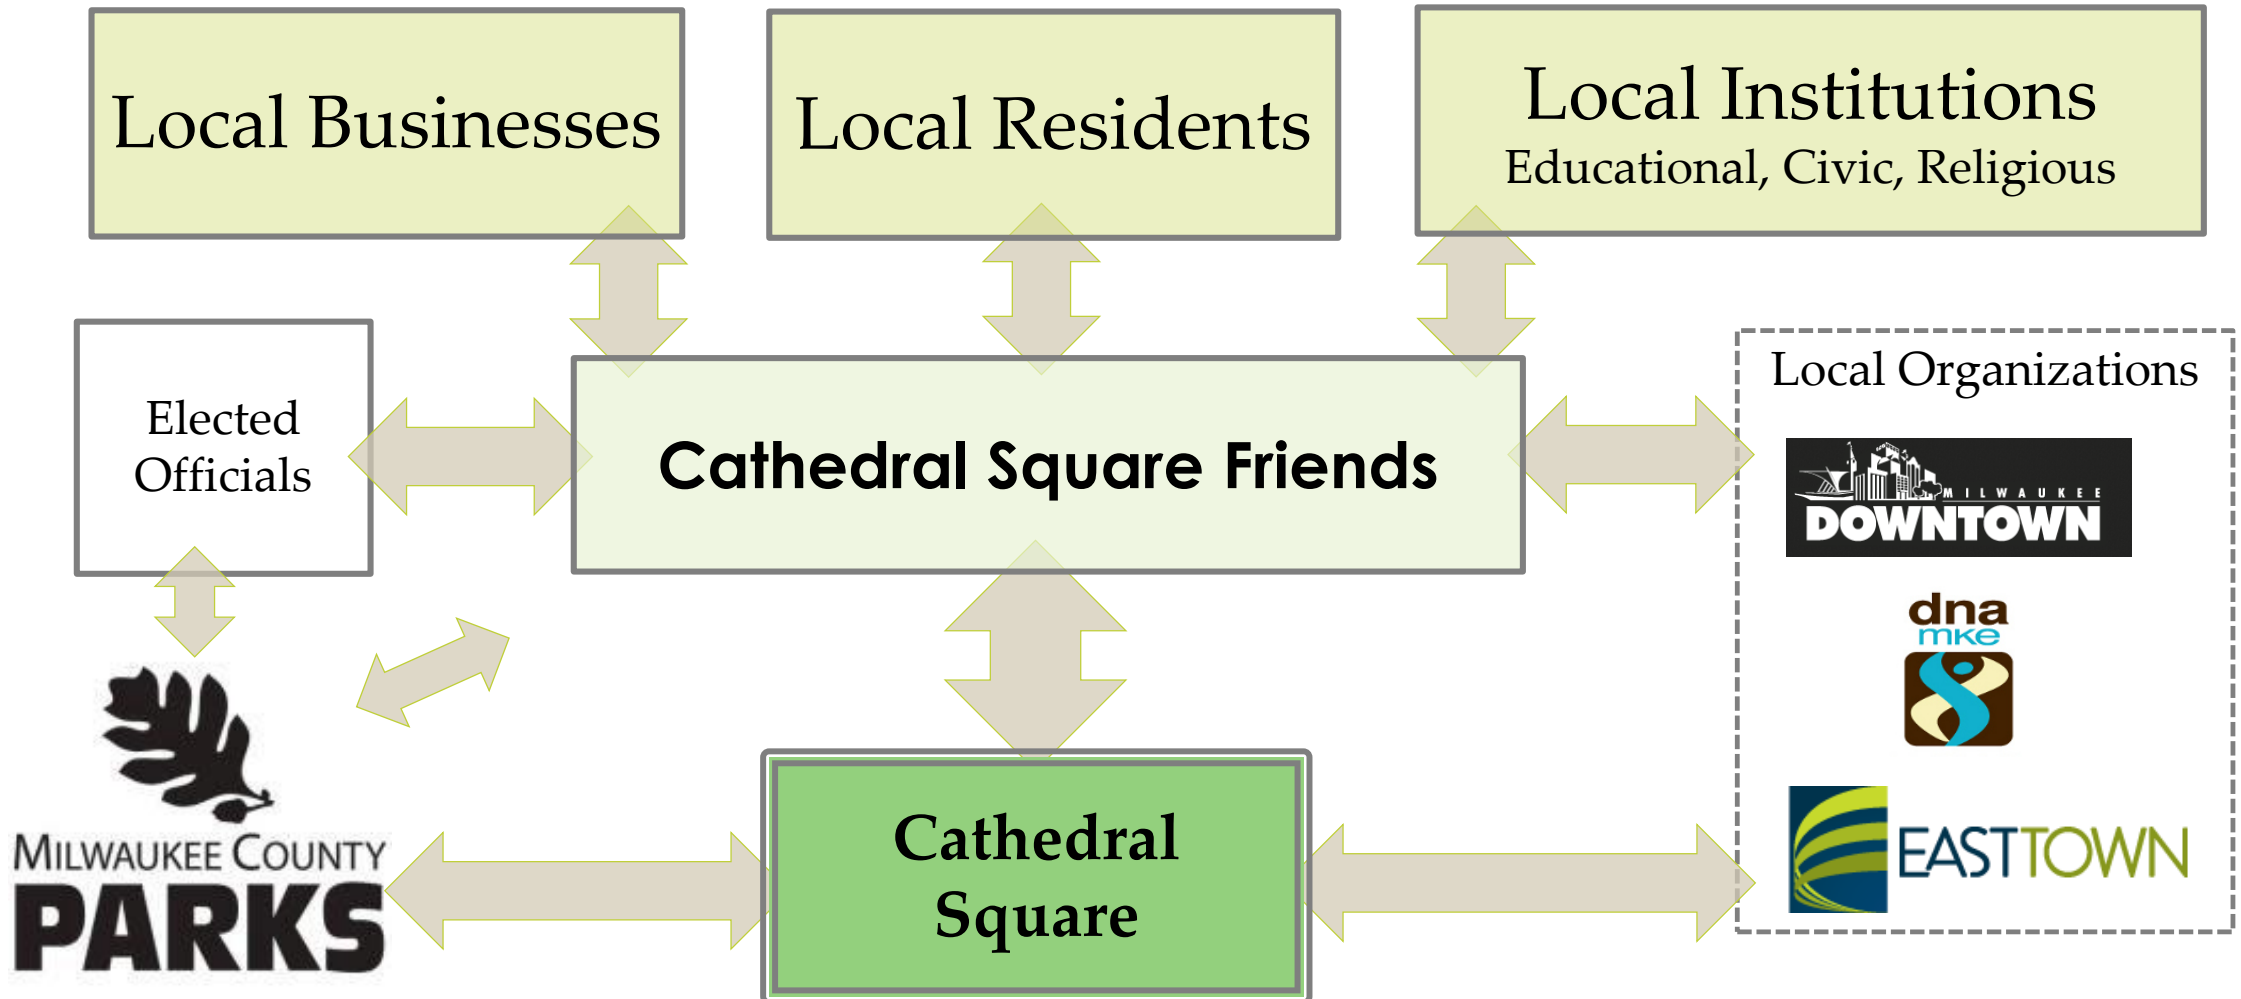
Local Businesses

Local Residents

Local Institutions
Educational, Civic, Religious

Elected Officials

Cathedral Square Friends

Local Organizations

MILWAUKEE DOWNTOWN

dna mke

EASTTOWN

MILWAUKEE COUNTY PARKS

Cathedral Square